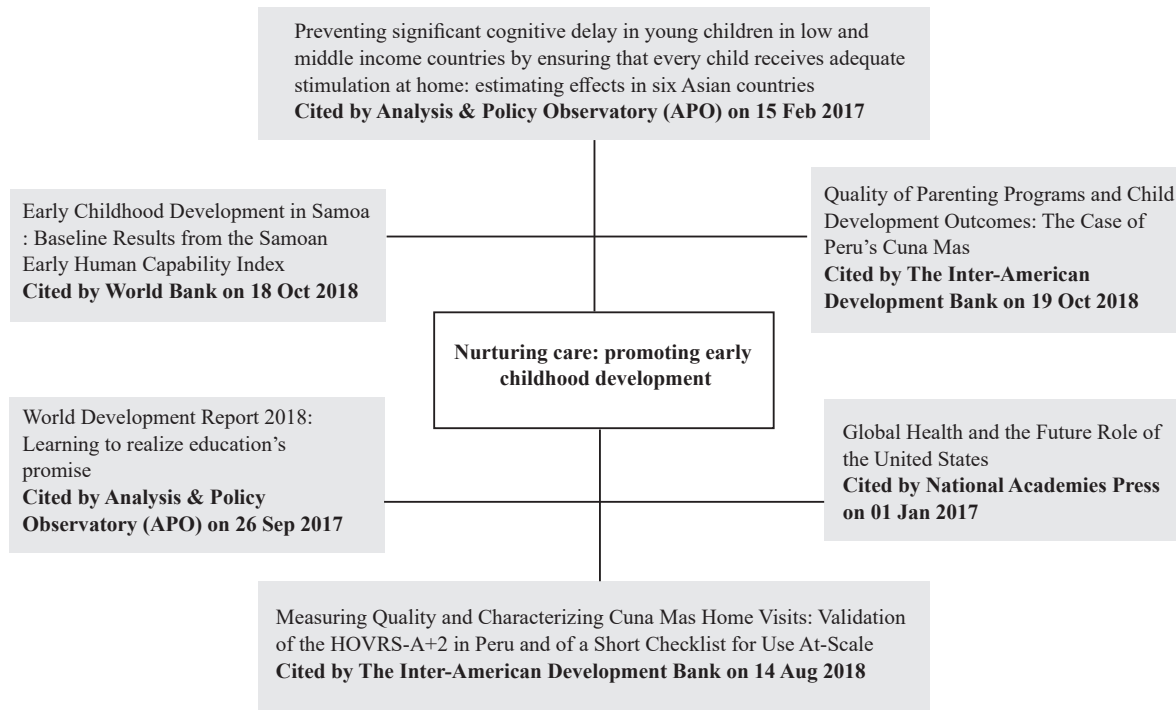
Preventing significant cognitive delay in young children in low and middle income countries by ensuring that every child receives adequate stimulation at home: estimating effects in six Asian countries
**Cited by Analysis & Policy Observatory (APO) on 15 Feb 2017**

Early Childhood Development in Samoa : Baseline Results from the Samoan Early Human Capability Index
**Cited by World Bank on 18 Oct 2018**

Quality of Parenting Programs and Child Development Outcomes: The Case of Peru's Cuna Mas
**Cited by The Inter-American Development Bank on 19 Oct 2018**

**Nurturing care: promoting early childhood development**

World Development Report 2018: Learning to realize education's promise
**Cited by Analysis & Policy Observatory (APO) on 26 Sep 2017**

Global Health and the Future Role of the United States
**Cited by National Academies Press on 01 Jan 2017**

Measuring Quality and Characterizing Cuna Mas Home Visits: Validation of the HOVRS-A+2 in Peru and of a Short Checklist for Use At-Scale
**Cited by The Inter-American Development Bank on 14 Aug 2018**